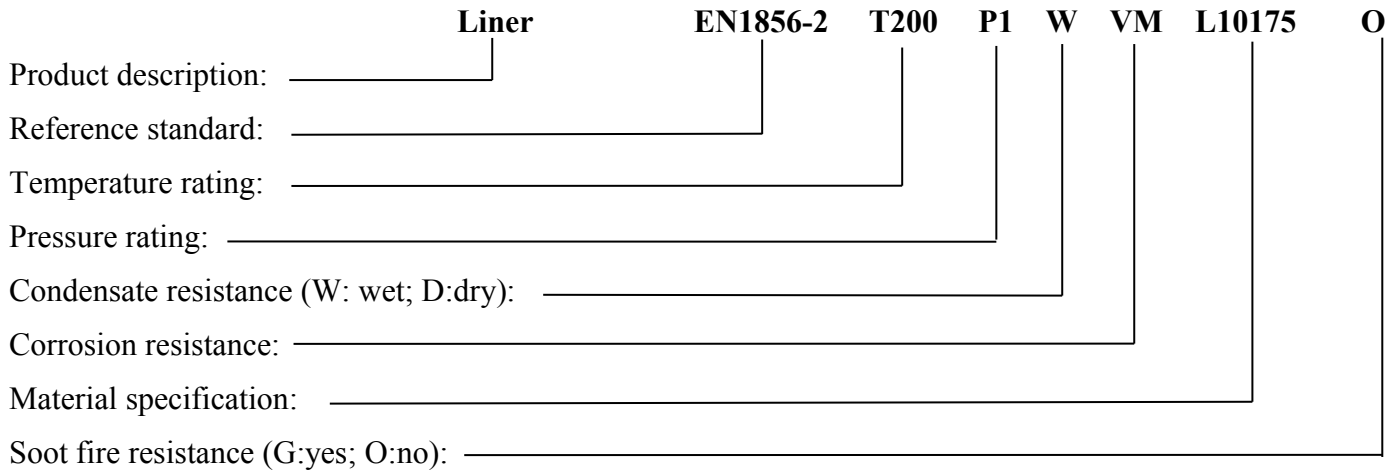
Liner EN1856-2 T200 P1 W VM L10175 O

Product description:

Reference standard:

Temperature rating:

Pressure rating:

Condensate resistance (W: wet; D:dry):

Corrosion resistance:

Material specification:

Soot fire resistance (G:yes; O:no):